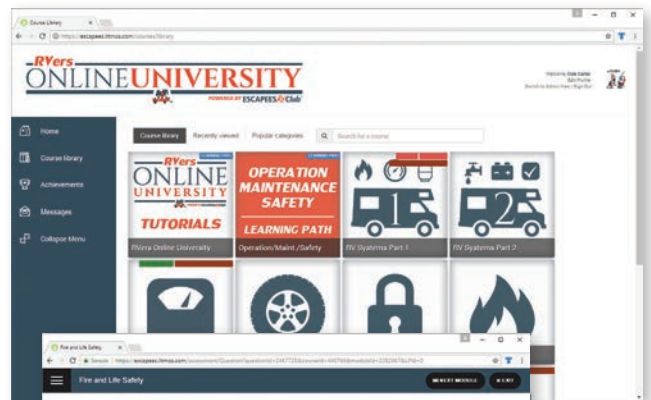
Course Library

https://escapees.litmos.com/course/library

RVers ONLINE UNIVERSITY

POWERED BY ESCAPEES RV Club

Welcome, Dale Carter
Edit Profile
Switch to Admin View | Sign Out

Home

Course library

Achievements

Messages

Collapse Menu

Course library

Recently viewed

Popular categories

Search for a course

RVers ONLINE UNIVERSITY TUTORIALS

RVers Online University

OPERATION MAINTENANCE SAFETY LEARNING PATH

Operation/Maint./Safety

RV Systems Part 1

RV Systems Part 2

Fire and Life Safety

https://escapees.litmos.com/assessment/Question?questionId=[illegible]

Fire and Life Safety

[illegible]

EXIT